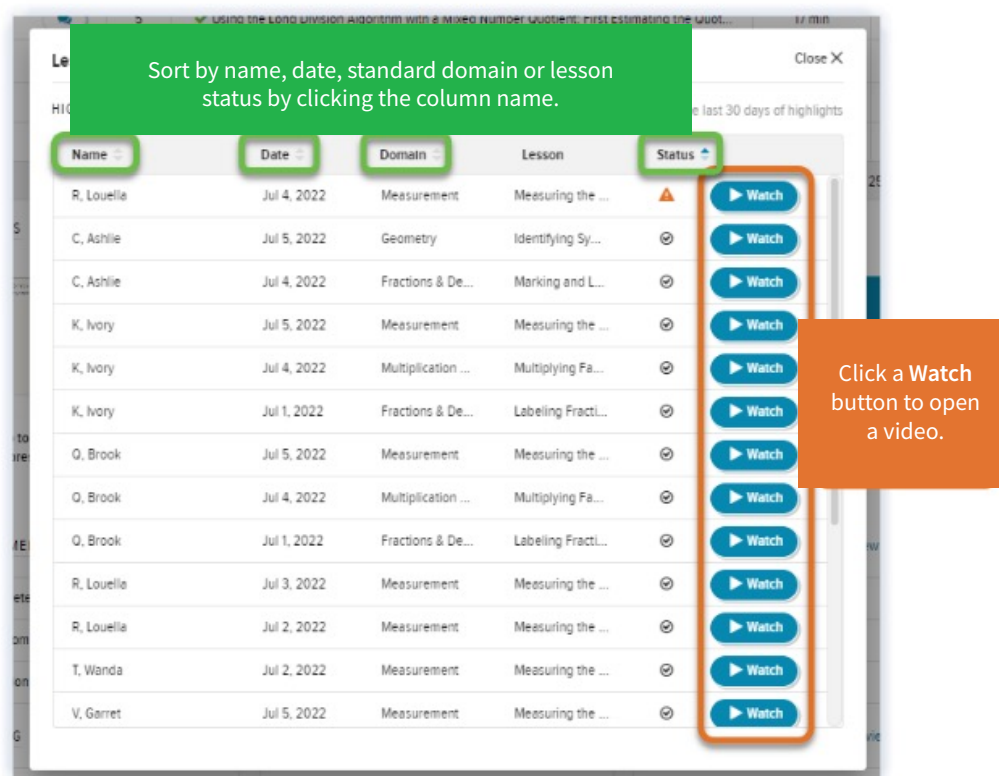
5 Using the Long Division Algorithm with a Mixed Number Quotient: First Estimating the Quot... 17 min

Le

Close ✕

Sort by name, date, standard domain or lesson status by clicking the column name.

HIG

e last 30 days of highlights

| Name | Date | Domain | Lesson | Status | |
|---|---|---|---|---|---|
| R, Louella | Jul 4, 2022 | Measurement | Measuring the ... | | Watch |
| C, Ashlie | Jul 5, 2022 | Geometry | Identifying Sy... | | Watch |
| C, Ashlie | Jul 4, 2022 | Fractions & De... | Marking and L... | | Watch |
| K, Ivory | Jul 5, 2022 | Measurement | Measuring the ... | | Watch |
| K, Ivory | Jul 4, 2022 | Multiplication ... | Multiplying Fa... | | Watch |
| K, Ivory | Jul 1, 2022 | Fractions & De... | Labeling Fracti... | | Watch |
| O, Brook | Jul 5, 2022 | Measurement | Measuring the ... | | Watch |
| O, Brook | Jul 4, 2022 | Multiplication ... | Multiplying Fa... | | Watch |
| O, Brook | Jul 1, 2022 | Fractions & De... | Labeling Fracti... | | Watch |
| R, Louella | Jul 3, 2022 | Measurement | Measuring the ... | | Watch |
| R, Louella | Jul 2, 2022 | Measurement | Measuring the ... | | Watch |
| T, Wanda | Jul 2, 2022 | Measurement | Measuring the ... | | Watch |
| V, Garret | Jul 5, 2022 | Measurement | Measuring the ... | | Watch |

Click a **Watch** button to open a video.